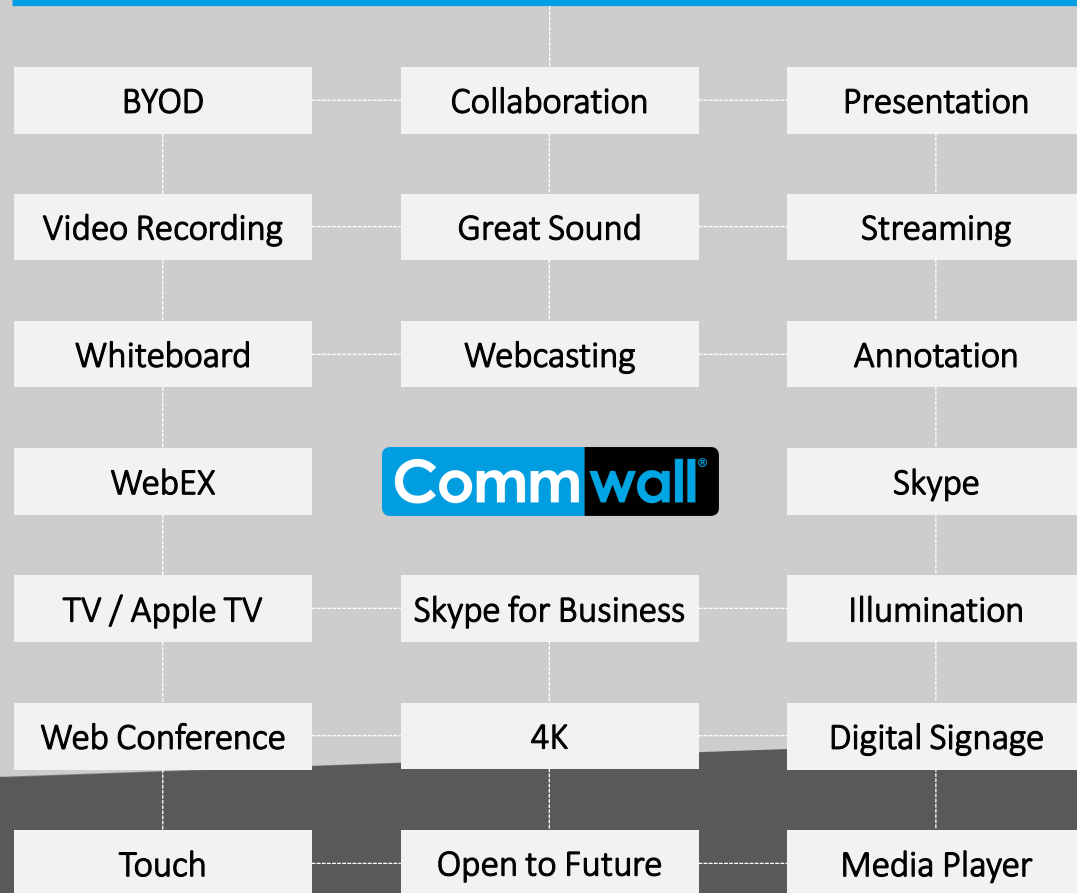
BYOD
Collaboration
Presentation

Video Recording
Great Sound
Streaming

Whiteboard
Webcasting
Annotation

WebEX
Commwall®
Skype

TV / Apple TV
Skype for Business
Illumination

Web Conference
4K
Digital Signage

Touch
Open to Future
Media Player